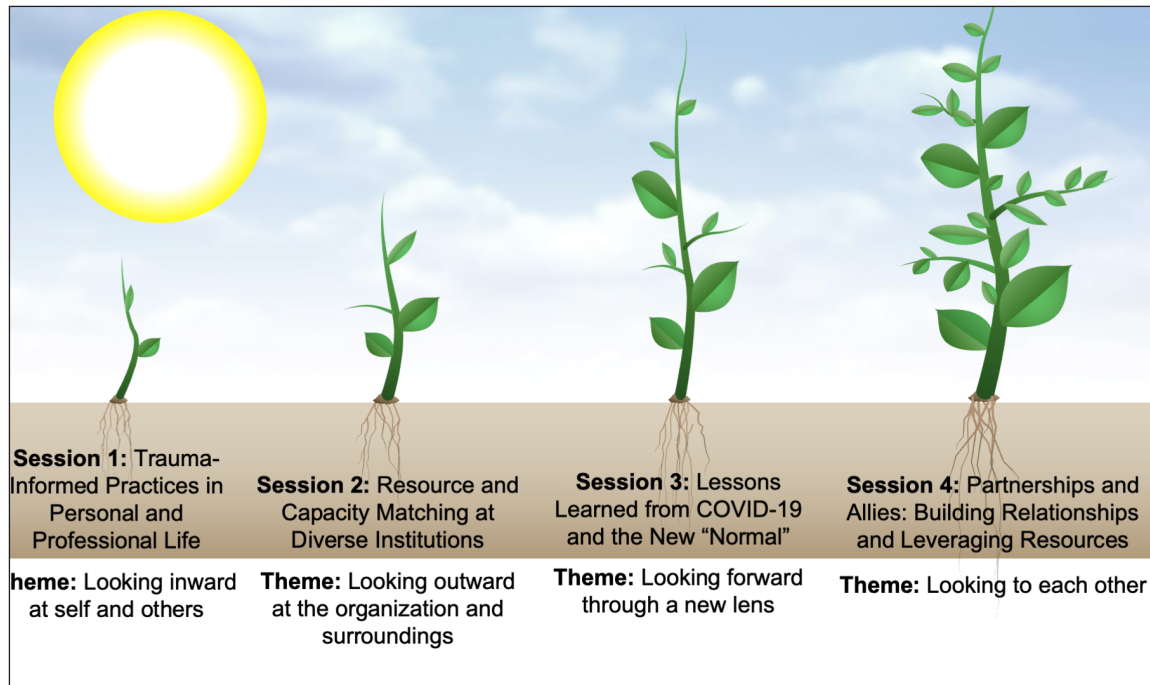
**Session 1:** Trauma-Informed Practices in Personal and Professional Life

**heme:** Looking inward at self and others

**Session 2:** Resource and Capacity Matching at Diverse Institutions

**Theme:** Looking outward at the organization and surroundings

**Session 3:** Lessons Learned from COVID-19 and the New "Normal"

**Theme:** Looking forward through a new lens

**Session 4:** Partnerships and Allies: Building Relationships and Leveraging Resources

**Theme:** Looking to each other